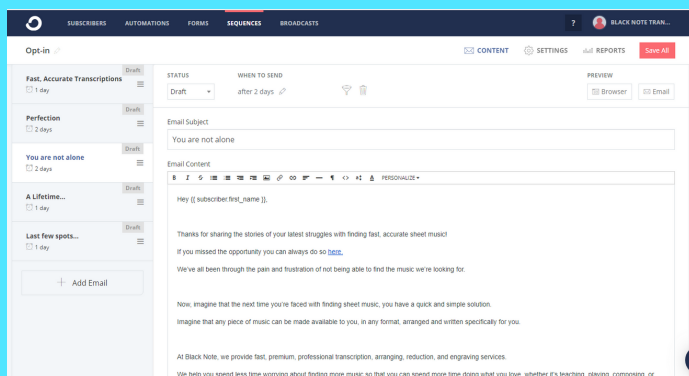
SUBSCRIBERS AUTOMATIONS FORMS SEQUENCES BROADCASTS

? BLACK NOTE TRAN...

Opt-in

CONTENT SETTINGS REPORTS Save All

Draft
Fast, Accurate Transcriptions
1 day

Draft
Perfection
2 days

Draft
You are not alone
2 days

Draft
A Lifetime...
1 day

Draft
Last few spots...
1 day

+ Add Email

STATUS
Draft

WHEN TO SEND
after 2 days

PREVIEW
Browser Email

Email Subject
You are not alone

Email Content

B I S PERSONALIZE

Hey {{ subscriber.first_name }},

Thanks for sharing the stories of your latest struggles with finding fast, accurate sheet music!

If you missed the opportunity you can always do so here.

We've all been through the pain and frustration of not being able to find the music we're looking for.

Now, imagine that the next time you're faced with finding sheet music, you have a quick and simple solution.

Imagine that any piece of music can be made available to you, in any format, arranged and written specifically for you.

At Black Note, we provide fast, premium, professional transcription, arranging, reduction, and engraving services.

We help you spend less time worrying about finding more music so that you can spend more time doing what you love, whether it's teaching, playing, composing, or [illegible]